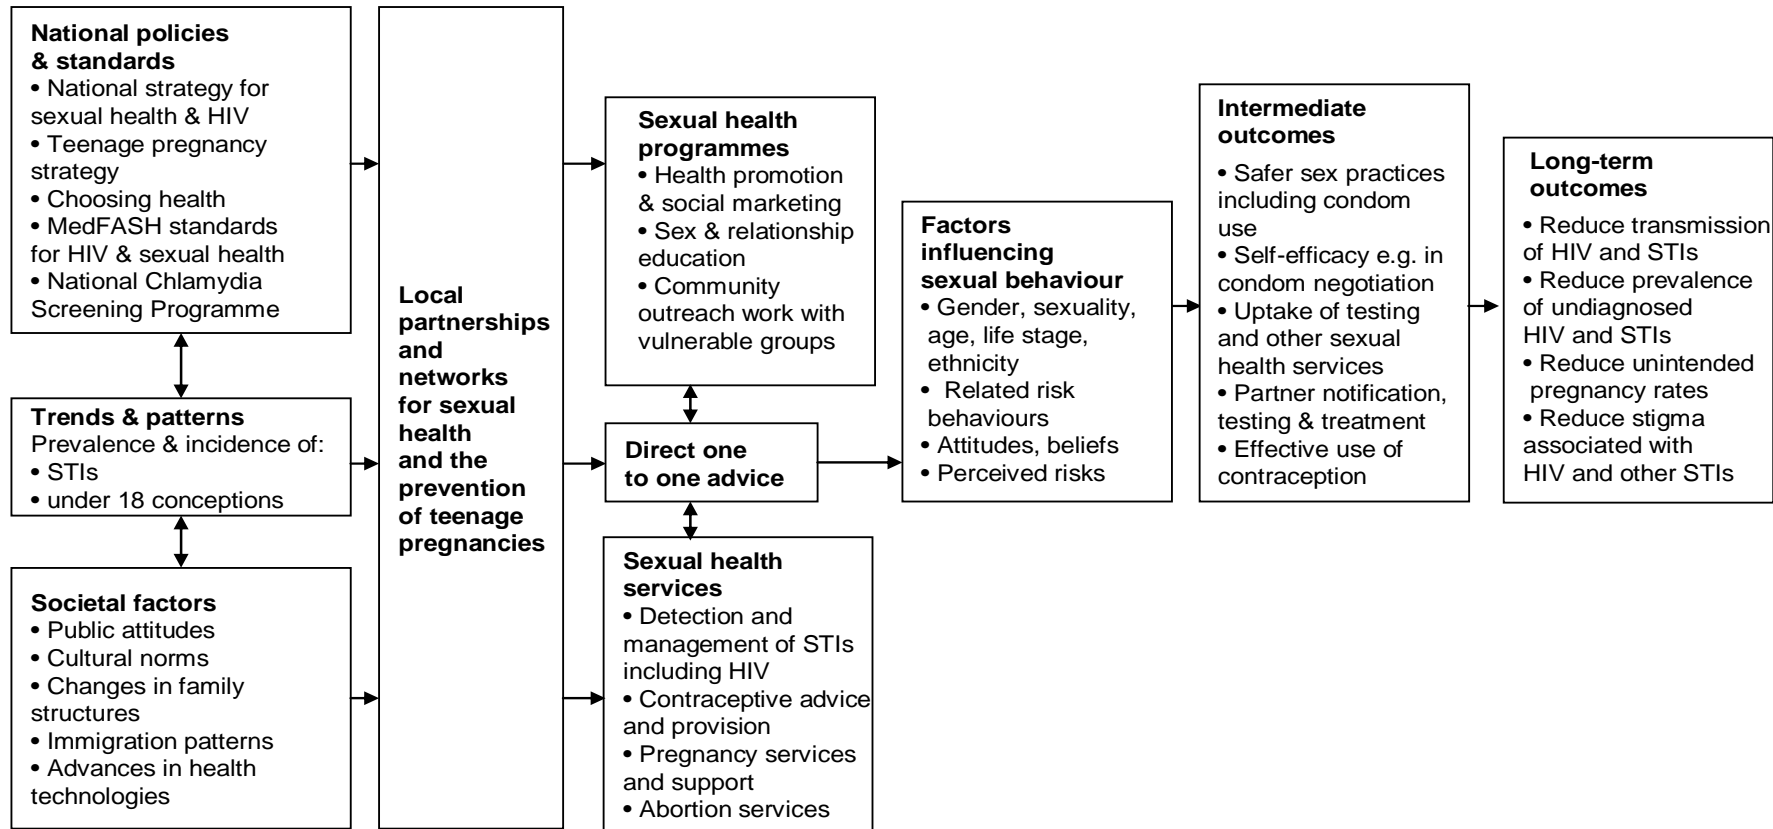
**National policies & standards**
• National strategy for sexual health & HIV
• Teenage pregnancy strategy
• Choosing health
• MedFASH standards for HIV & sexual health
• National Chlamydia Screening Programme

**Trends & patterns**
Prevalence & incidence of:
• STIs
• under 18 conceptions

**Societal factors**
• Public attitudes
• Cultural norms
• Changes in family structures
• Immigration patterns
• Advances in health technologies

**Local partnerships and networks for sexual health and the prevention of teenage pregnancies**

**Sexual health programmes**
• Health promotion & social marketing
• Sex & relationship education
• Community outreach work with vulnerable groups

**Direct one to one advice**

**Sexual health services**
• Detection and management of STIs including HIV
• Contraceptive advice and provision
• Pregnancy services and support
• Abortion services

**Factors influencing sexual behaviour**
• Gender, sexuality, age, life stage, ethnicity
• Related risk behaviours
• Attitudes, beliefs
• Perceived risks

**Intermediate outcomes**
• Safer sex practices including condom use
• Self-efficacy e.g. in condom negotiation
• Uptake of testing and other sexual health services
• Partner notification, testing & treatment
• Effective use of contraception

**Long-term outcomes**
• Reduce transmission of HIV and STIs
• Reduce prevalence of undiagnosed HIV and STIs
• Reduce unintended pregnancy rates
• Reduce stigma associated with HIV and other STIs